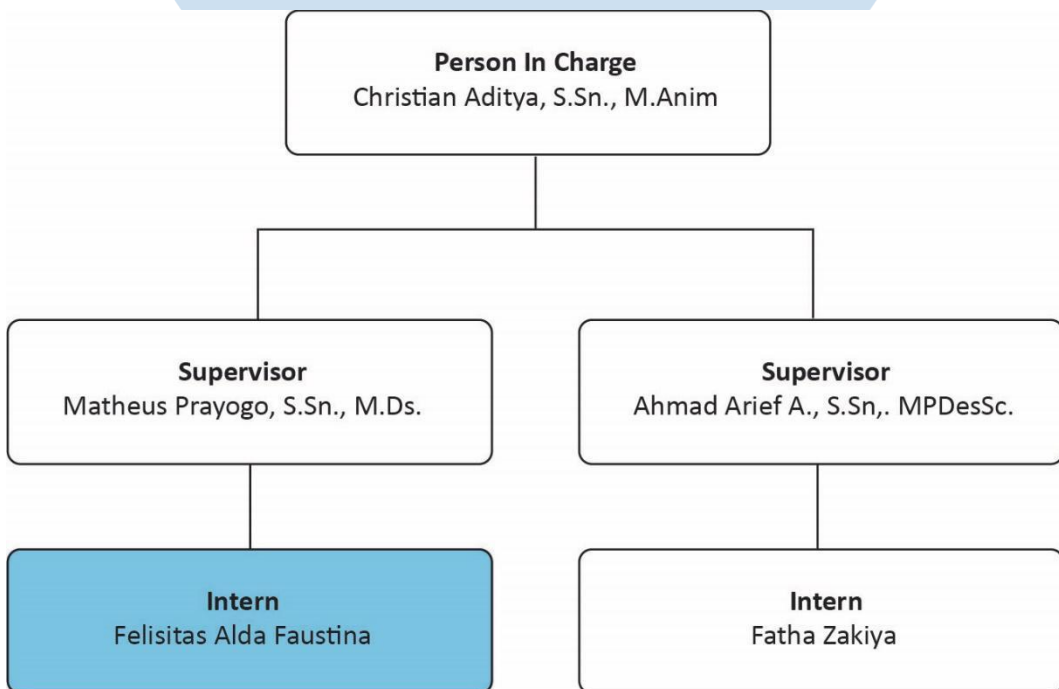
**Person In Charge**
Christian Aditya, S.Sn., M.Anim

**Supervisor**
Matheus Prayogo, S.Sn., M.Ds.

**Supervisor**
Ahmad Arief A., S.Sn,. MPDesSc.

**Intern**
Felisitas Alda Faustina

**Intern**
Fatha Zakiya